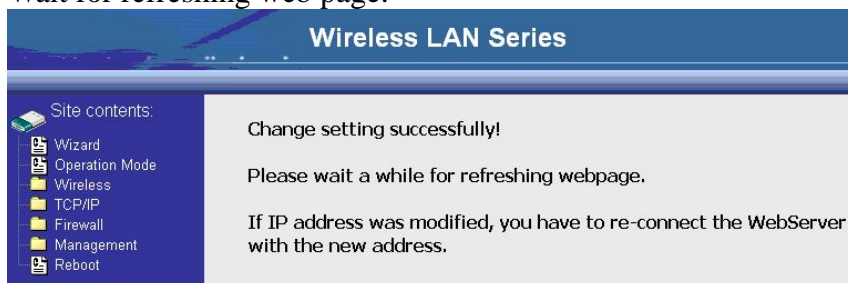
wait for refreshing web page.

Wireless LAN Series

Site contents:
Wizard
Operation Mode
Wireless
TCP/IP
Firewall
Management
Reboot

Change setting successfully!

Please wait a while for refreshing webpage.

If IP address was modified, you have to re-connect the WebServer with the new address.